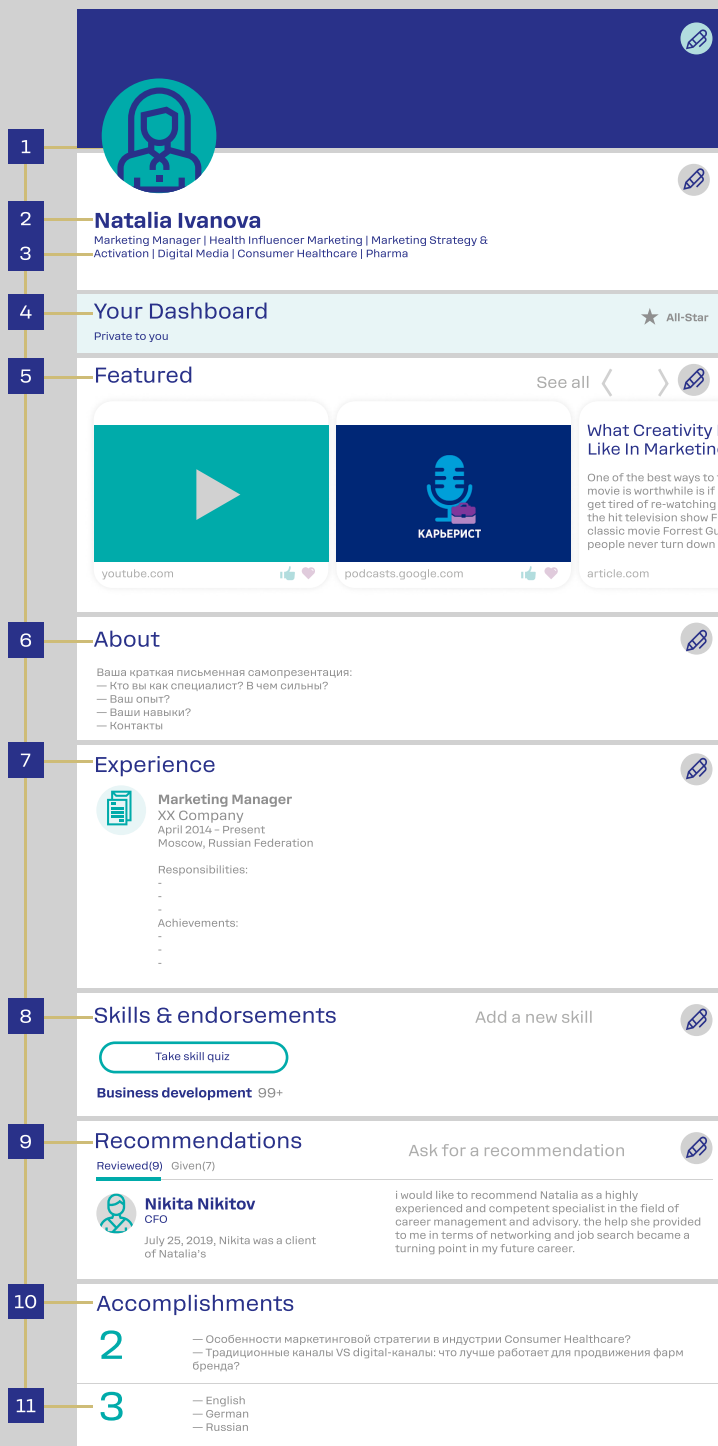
1

2 Natalia Ivanova

3 Marketing Manager | Health Influencer Marketing | Marketing Strategy & Activation | Digital Media | Consumer Healthcare | Pharma

4 Your Dashboard

Private to you

All-Star

5 Featured

See all

youtube.com

КАРЬЕРИСТ

podcasts.google.com

What Creativity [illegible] Like In Marketin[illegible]

One of the best ways to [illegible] movie is worthwhile is if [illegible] get tired of re-watching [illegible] the hit television show F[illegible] classic movie Forrest Gu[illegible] people never turn down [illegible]

article.com

6 About

Ваша краткая письменная самопрезентация:
— Кто вы как специалист? В чем сильны?
— Ваш опыт?
— Ваши навыки?
— Контакты

7 Experience

Marketing Manager
XX Company
April 2014 - Present
Moscow, Russian Federation

Responsibilities:
-
-
-
Achievements:
-
-
-

8 Skills & endorsements

Add a new skill

Take skill quiz

Business development 99+

9 Recommendations

Ask for a recommendation

Reviewed(9) Given(7)

Nikita Nikitov
CFO
July 25, 2019, Nikita was a client of Natalia's

i would like to recommend Natalia as a highly experienced and competent specialist in the field of career management and advisory. the help she provided to me in terms of networking and job search became a turning point in my future career.

10 Accomplishments

2

— Особенности маркетинговой стратегии в индустрии Consumer Healthcare?
— Традиционные каналы VS digital-каналы: что лучше работает для продвижения фарм бренда?

11 3

— English
— German
— Russian